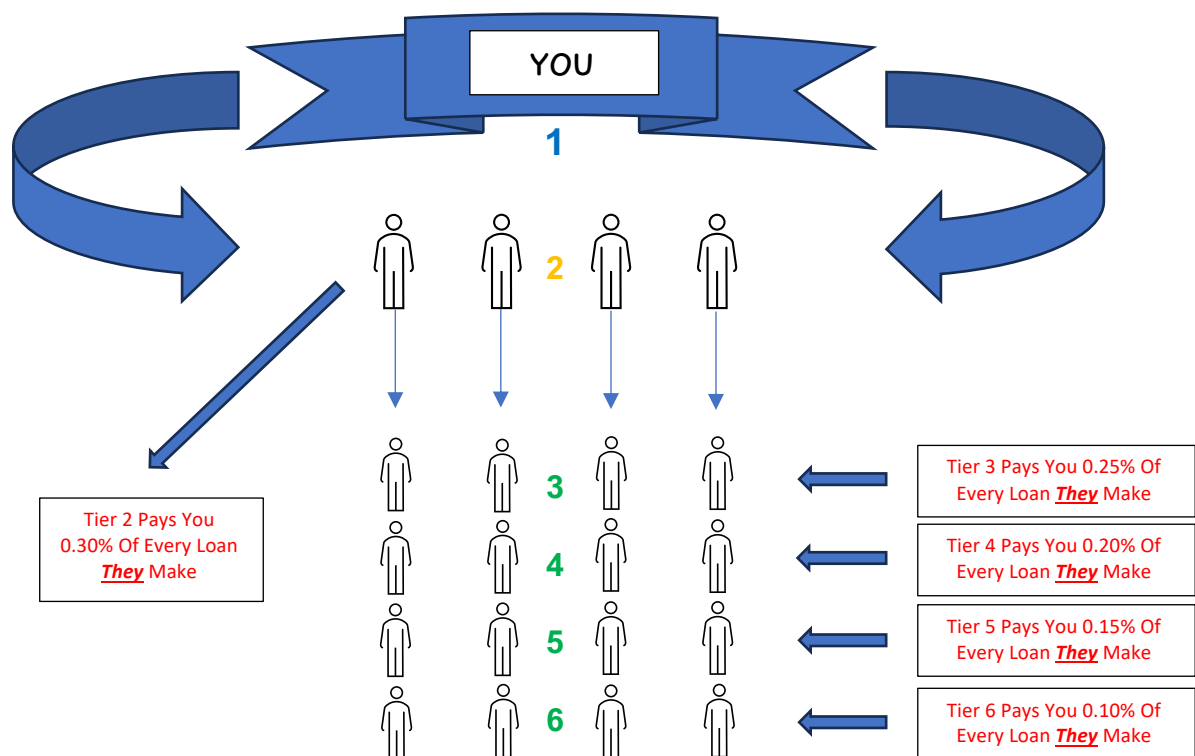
YOU

1

2

Tier 2 Pays You 0.30% Of Every Loan ***They*** Make

3

Tier 3 Pays You 0.25% Of Every Loan ***They*** Make

4

Tier 4 Pays You 0.20% Of Every Loan ***They*** Make

5

Tier 5 Pays You 0.15% Of Every Loan ***They*** Make

6

Tier 6 Pays You 0.10% Of Every Loan ***They*** Make